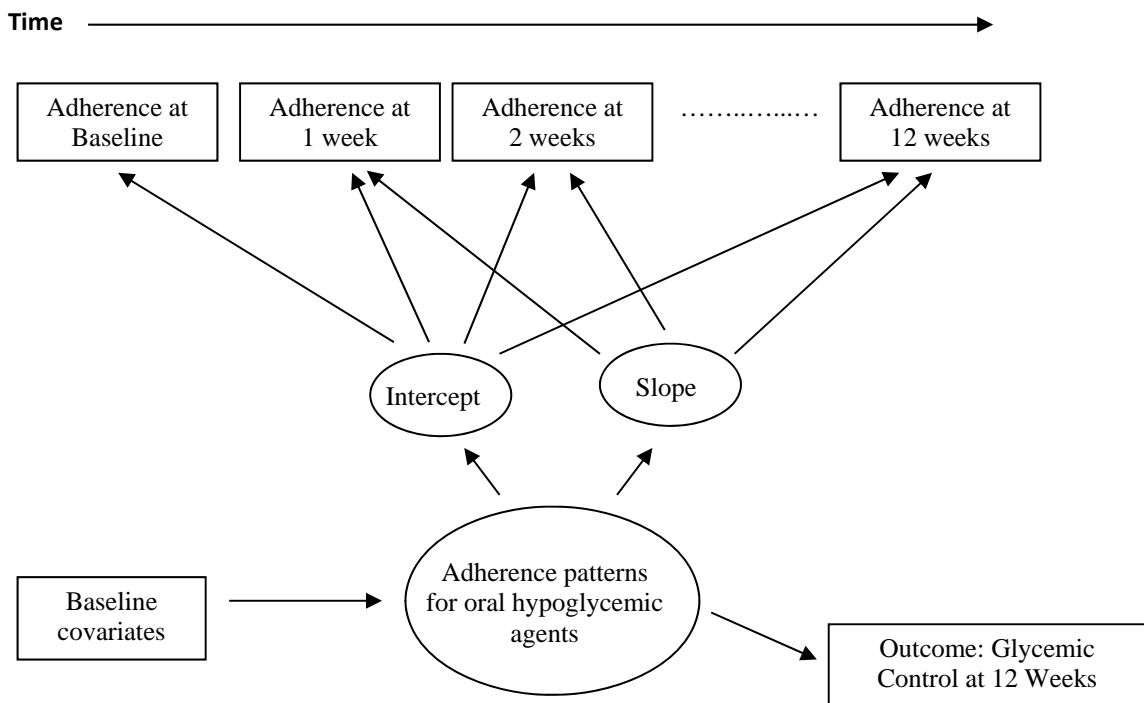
Time

Adherence at Baseline

Adherence at 1 week

Adherence at 2 weeks

……..…...…

Adherence at 12 weeks

Intercept

Slope

Baseline covariates

Adherence patterns for oral hypoglycemic agents

Outcome: Glycemic Control at 12 Weeks